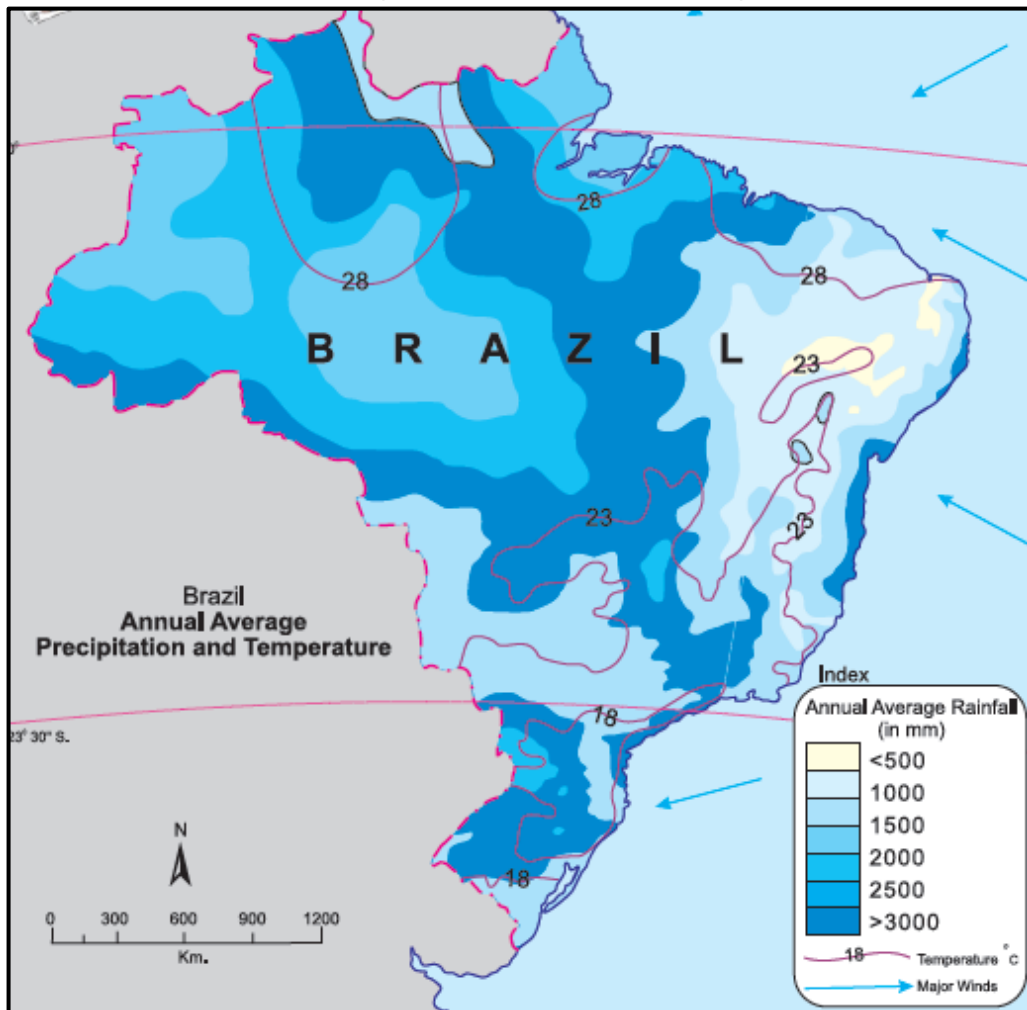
0°

28

28

28

B R A Z I L

23

23

23

Brazil
Annual Average
Precipitation and Temperature

18

23° 30' S.

18

N

0 300 600 900 1200
Km.

Index

Annual Average Rainfall
(in mm)

<500
1000
1500
2000
2500
>3000

18 Temperature °C

Major Winds